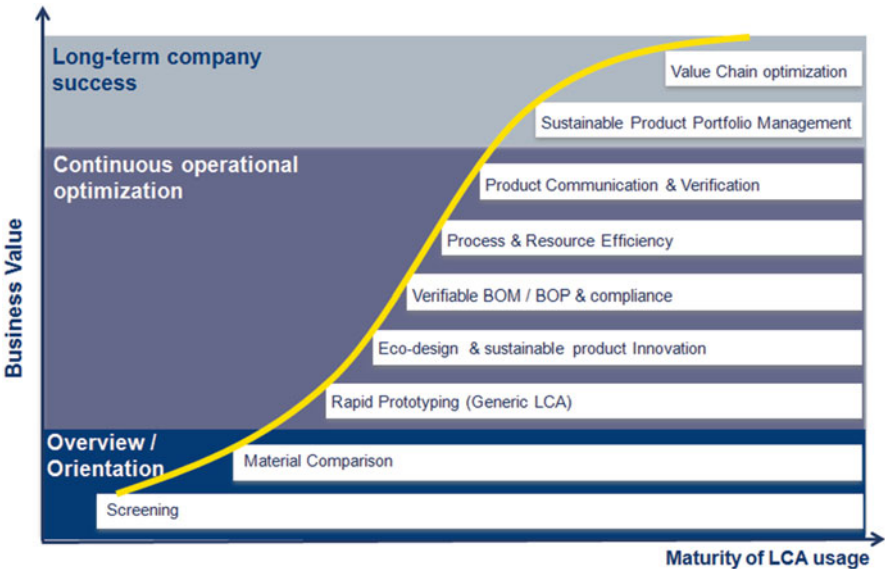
Long-term company success

Value Chain optimization

Sustainable Product Portfolio Management

Continuous operational optimization

Product Communication & Verification

Process & Resource Efficiency

Verifiable BOM / BOP & compliance

Eco-design & sustainable product Innovation

Rapid Prototyping (Generic LCA)

Overview / Orientation

Material Comparison

Screening

Business Value

Maturity of LCA usage